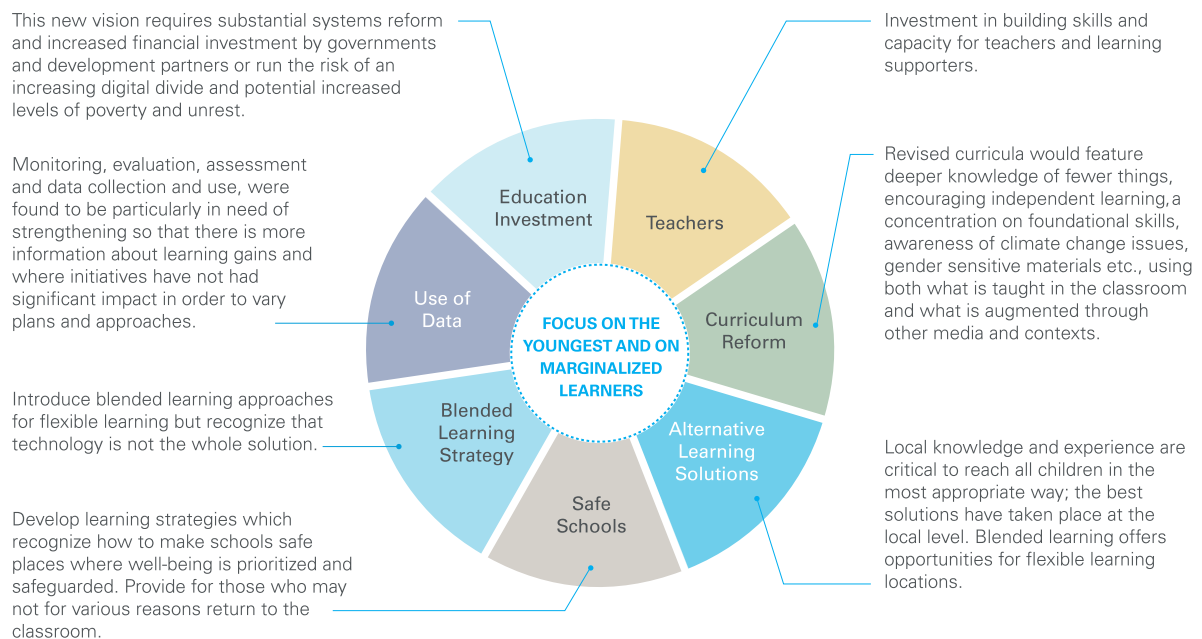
This new vision requires substantial systems reform and increased financial investment by governments and development partners or run the risk of an increasing digital divide and potential increased levels of poverty and unrest.

Investment in building skills and capacity for teachers and learning supporters.

Monitoring, evaluation, assessment and data collection and use, were found to be particularly in need of strengthening so that there is more information about learning gains and where initiatives have not had significant impact in order to vary plans and approaches.

Revised curricula would feature deeper knowledge of fewer things, encouraging independent learning,a concentration on foundational skills, awareness of climate change issues, gender sensitive materials etc., using both what is taught in the classroom and what is augmented through other media and contexts.

Education Investment

Teachers

Use of Data

FOCUS ON THE YOUNGEST AND ON MARGINALIZED LEARNERS

Curriculum Reform

Blended Learning Strategy

Alternative Learning Solutions

Safe Schools

Introduce blended learning approaches for flexible learning but recognize that technology is not the whole solution.

Local knowledge and experience are critical to reach all children in the most appropriate way; the best solutions have taken place at the local level. Blended learning offers opportunities for flexible learning locations.

Develop learning strategies which recognize how to make schools safe places where well-being is prioritized and safeguarded. Provide for those who may not for various reasons return to the classroom.